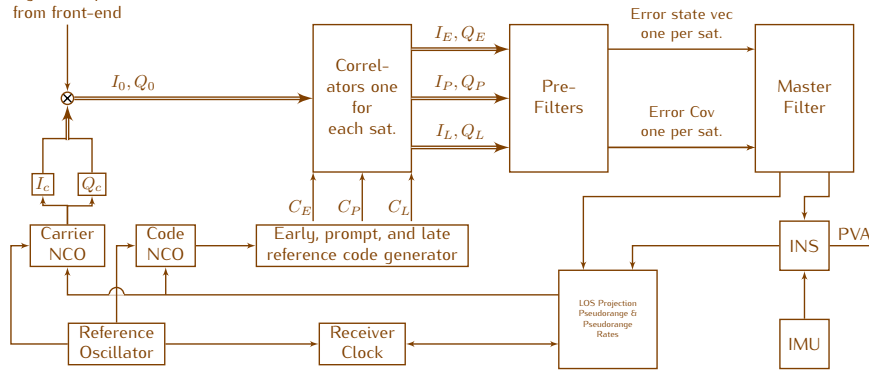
from front-end

$I_0, Q_0$

Correl-ators one for each sat.

$I_E, Q_E$

$I_P, Q_P$

$I_L, Q_L$

Pre-Filters

Error state vec one per sat.

Error Cov one per sat.

Master Filter

$I_c$

$Q_c$

$C_E$

$C_P$

$C_L$

Carrier NCO

Code NCO

Early, prompt, and late reference code generator

INS

PVA

LOS Projection Pseudorange & Pseudorange Rates

Reference Oscillator

Receiver Clock

IMU